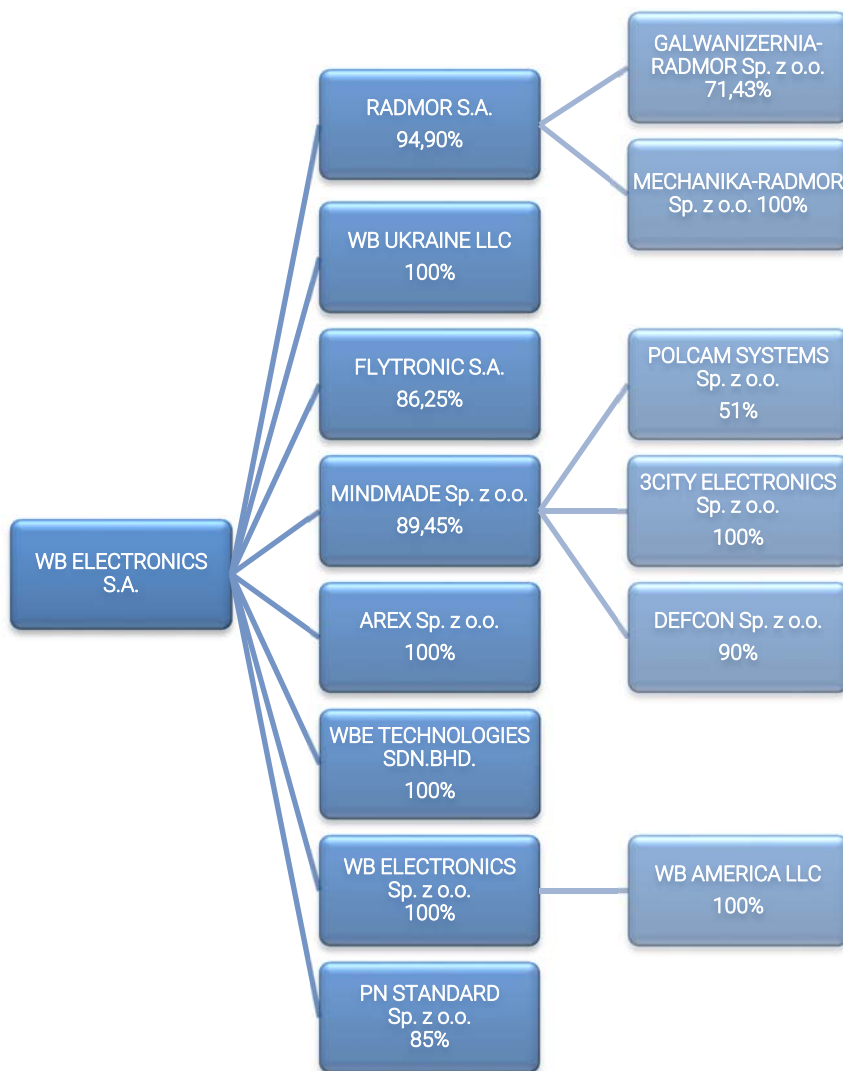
WB ELECTRONICS S.A.

RADMOR S.A.
94,90%

GALWANIZERNIA-RADMOR Sp. z o.o.
71,43%

MECHANIKA-RADMOR Sp. z o.o. 100%

WB UKRAINE LLC
100%

FLYTRONIC S.A.
86,25%

MINDMADE Sp. z o.o.
89,45%

POLCAM SYSTEMS Sp. z o.o.
51%

3CITY ELECTRONICS Sp. z o.o.
100%

DEFCON Sp. z o.o.
90%

AREX Sp. z o.o.
100%

WBE TECHNOLOGIES SDN.BHD.
100%

WB ELECTRONICS Sp. z o.o.
100%

WB AMERICA LLC
100%

PN STANDARD Sp. z o.o.
85%